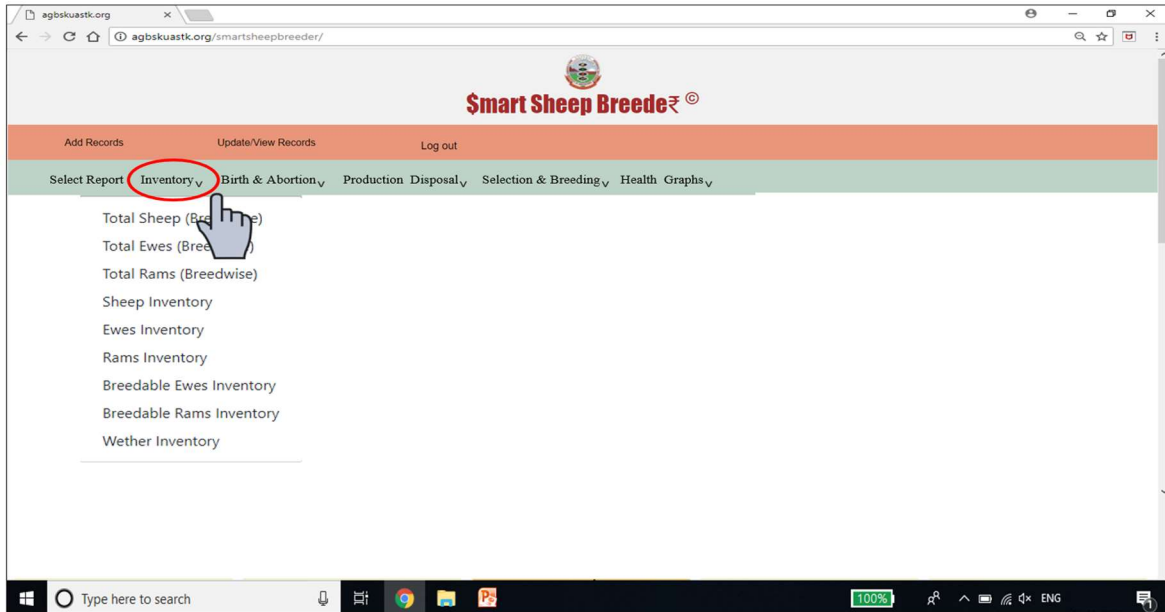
agbskuastk.org

agbskuastk.org/smartsheepbreeder/

$mart Sheep Breede₹ ©

Add Records Update/View Records Log out

Select Report Inventory Birth & Abortion Production Disposal Selection & Breeding Health Graphs

Total Sheep (Bre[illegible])
Total Ewes (Bree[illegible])
Total Rams (Breedwise)
Sheep Inventory
Ewes Inventory
Rams Inventory
Breedable Ewes Inventory
Breedable Rams Inventory
Wether Inventory

Type here to search

100%

ENG